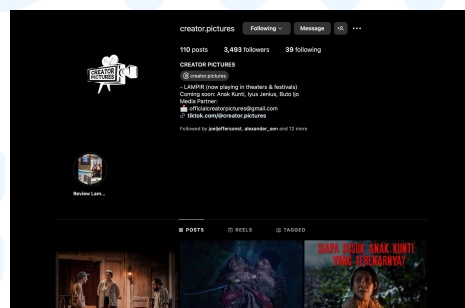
creator.pictures Following Message

110 posts 3,493 followers 39 following

CREATOR PICTURES

creator.pictures

- LAMPIR (now playing in theaters & festivals)
Coming soon: Anak Kunti, Iyus Jentus, Buto Ijo
Media Partner:
officialcreatorpictures@gmail.com
tiktok.com/@creator.pictures

Followed by joeljeffersonst, alexander_aan and 12 more

CREATOR PICTURES

Review Lam...

POSTS REELS TAGGED

SIAPA SOSOK ANAK KUNTI YANG SEBENARNYA?